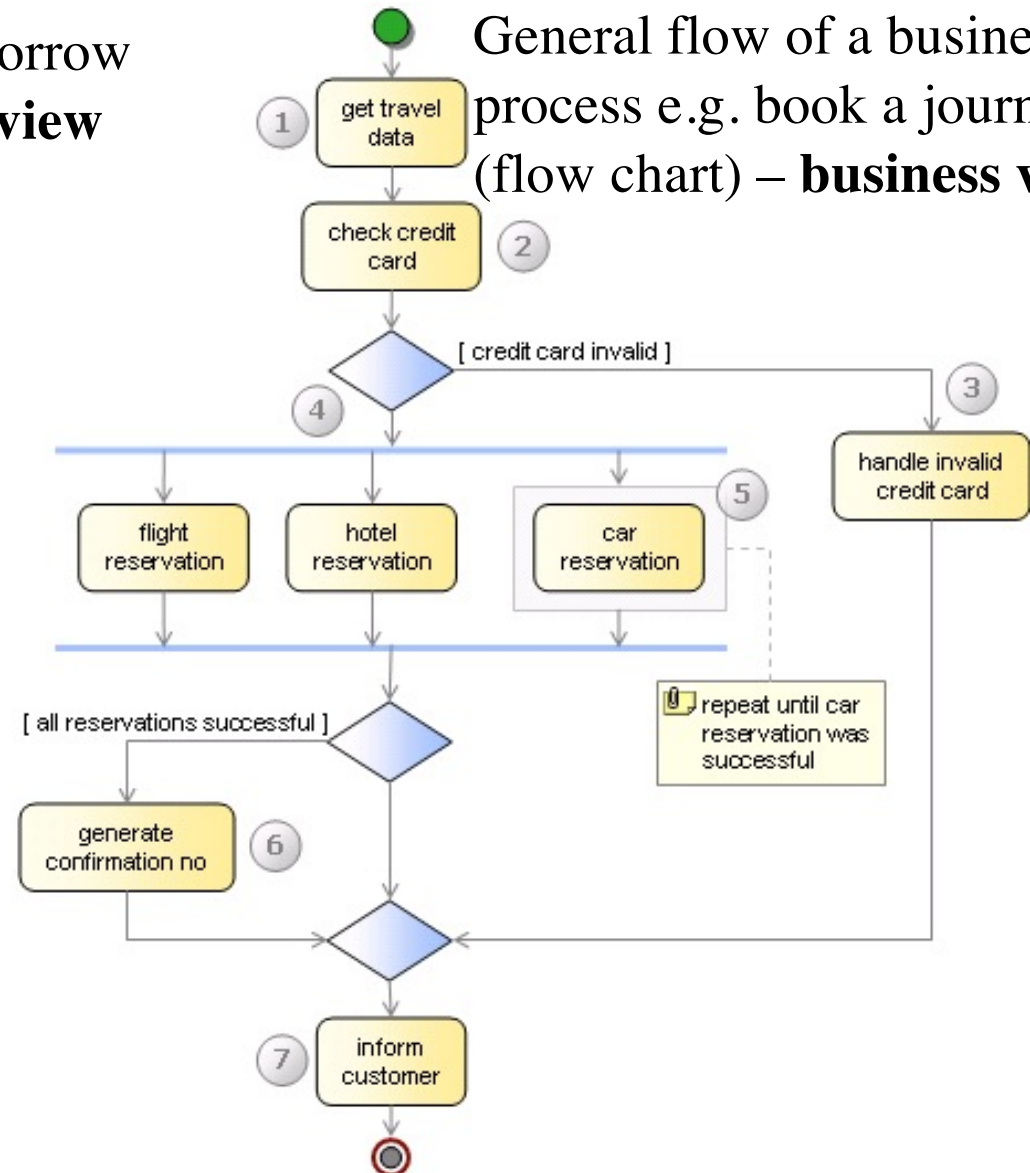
orrow
**view**

General flow of a busine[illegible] process e.g. book a journ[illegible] (flow chart) – **business v**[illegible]

1
get travel data
check credit card
2
[ credit card invalid ]
3
4
handle invalid credit card
5
flight reservation
hotel reservation
car reservation
repeat until car reservation was successful
[ all reservations successful ]
generate confirmation no
6
7
inform customer